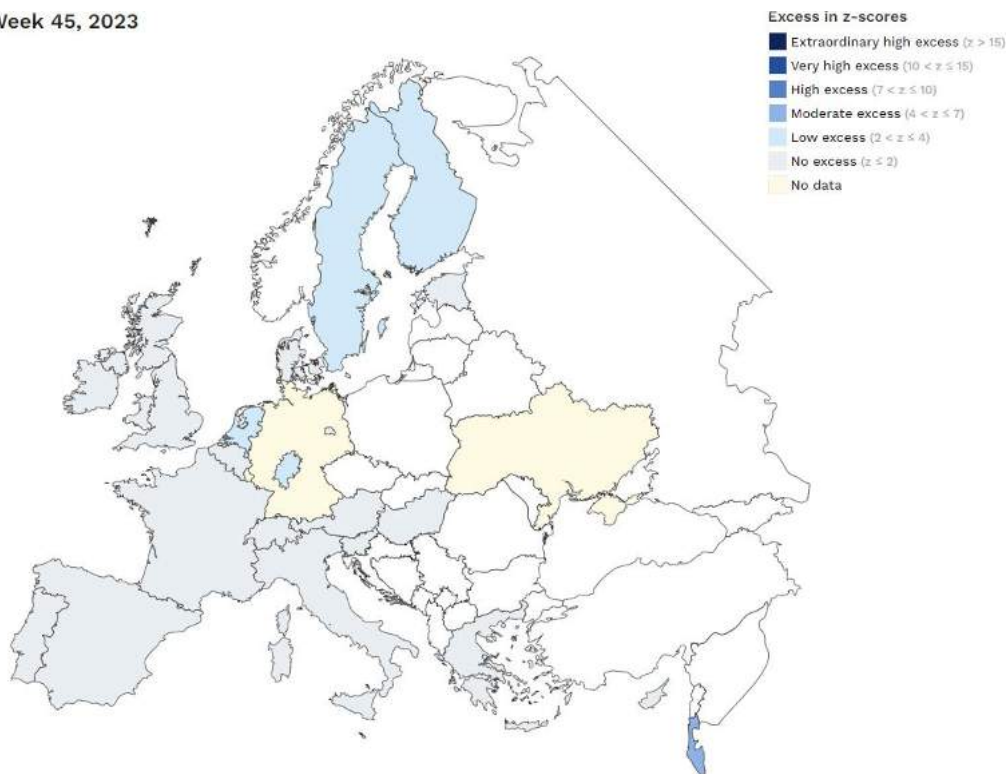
Week 45, 2023

Excess in z-scores
Extraordinary high excess (z > 15)
Very high excess (10 < z ≤ 15)
High excess (7 < z ≤ 10)
Moderate excess (4 < z ≤ 7)
Low excess (2 < z ≤ 4)
No excess (z ≤ 2)
No data